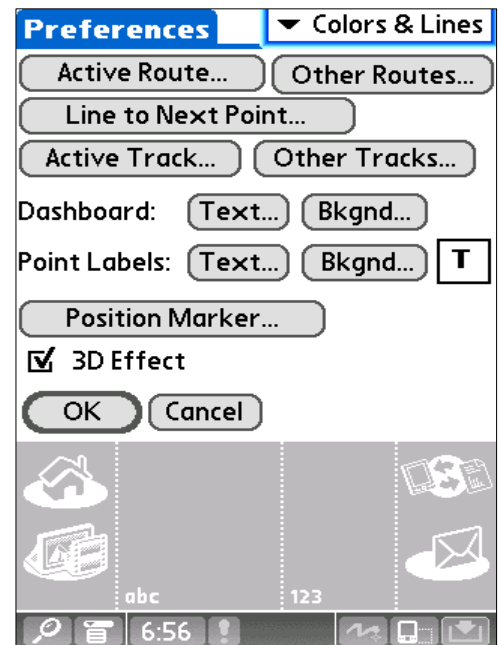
Preferences

▼ Colors & Lines

Active Route...

Other Routes...

Line to Next Point...

Active Track...

Other Tracks...

Dashboard: Text... Bkgnd...

Point Labels: Text... Bkgnd... T

Position Marker...

☑ 3D Effect

OK

Cancel

abc

123

6:56